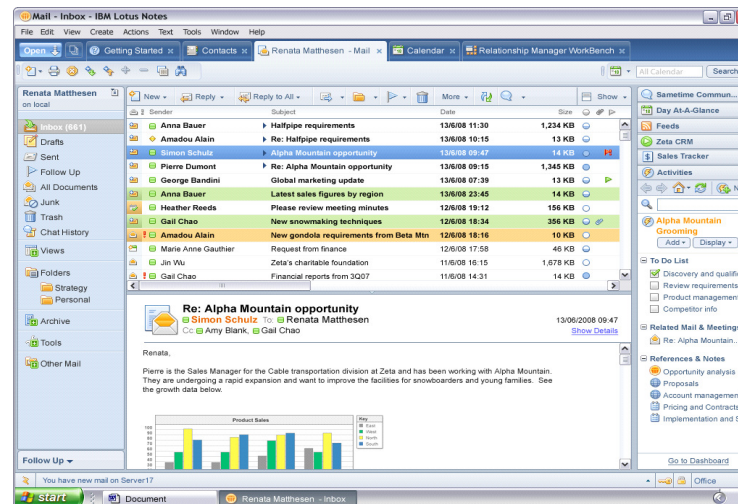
Mail - Inbox - IBM Lotus Notes

File Edit View Create Actions Text Tools Window Help

Open | Getting Started | Contacts | Renata Matthesen - Mail | Calendar | Relationship Manager WorkBench

All Calendar | Search

Renata Matthesen
on Local

Inbox (661)
Drafts
Sent
Follow Up
All Documents
Junk
Trash
Chat History
Views
Folders
Strategy
Personal
Archive
Tools
Other Mail

Follow Up

New | Reply | Reply to All | More | Show

| Sender | Subject | Date | Size |
|---|---|---|---|
| Anna Bauer | Halfpipe requirements | 13/6/08 11:30 | 1,234 KB |
| Amadou Alain | Re: Halfpipe requirements | 13/6/08 10:15 | 13 KB |
| Simon Schulz | Alpha Mountain opportunity | 13/6/08 09:47 | 14 KB |
| Pierre Dumont | Re: Alpha Mountain opportunity | 13/6/08 09:15 | 1,345 KB |
| George Bandini | Global marketing update | 13/6/08 09:37 | 14 KB |
| Anna Bauer | Latest sales figures by region | 13/6/08 23:45 | 14 KB |
| Heather Reeds | Please review meeting minutes | 12/6/08 19:12 | 156 KB |
| Gail Chao | New snowmaking techniques | 12/6/08 18:34 | 356 KB |
| Amadou Alain | New gondola requirements from Beta Mtn | 12/6/08 18:16 | 10 KB |
| Marie Anne Gauthier | Request from finance | 12/6/08 17:58 | 46 KB |
| Jin Wu | Zeta's charitable foundation | 11/6/08 16:15 | 1,678 KB |
| Gail Chao | Financial reports from 3Q07 | 11/6/08 14:31 | 14 KB |

Re: Alpha Mountain opportunity
Simon Schulz To: Renata Matthesen 13/06/2008 09:47
Cc: Amy Blank, Gail Chao Show Details

Renata,

Pierre is the Sales Manager for the Cable transportation division at Zeta and has been working with Alpha Mountain. They are undergoing a rapid expansion and want to improve the facilities for snowboarders and young families. See the growth data below.

Product Sales
Key
East
West
North
South

Sametime Commun...
Day At-A-Glance
Feeds
Zeta CRM
Sales Tracker
Activities

Alpha Mountain Grooming
Add | Display

To Do List
Discovery and qualific
Review requirements
Product management
Competitor info

Related Mail & Meetings
Re: Alpha Mountain...

References & Notes
Opportunity analysis
Proposals
Account management
Pricing and Contracts
Implementation and S

Go to Dashboard

You have new mail on Server17
Office

start | Document | Renata Matthesen - Inbox